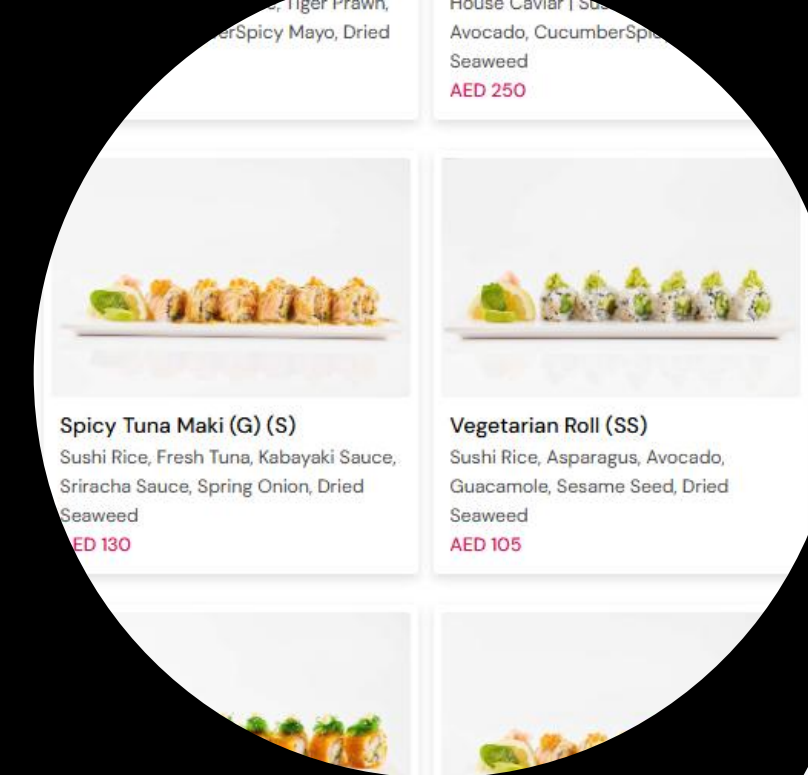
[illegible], Tiger Prawn, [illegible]erSpicy Mayo, Dried

House Caviar | Su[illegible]
Avocado, CucumberSpi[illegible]
Seaweed
AED 250

Spicy Tuna Maki (G) (S)
Sushi Rice, Fresh Tuna, Kabayaki Sauce, Sriracha Sauce, Spring Onion, Dried Seaweed
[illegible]ED 130

Vegetarian Roll (SS)
Sushi Rice, Asparagus, Avocado, Guacamole, Sesame Seed, Dried Seaweed
AED 105